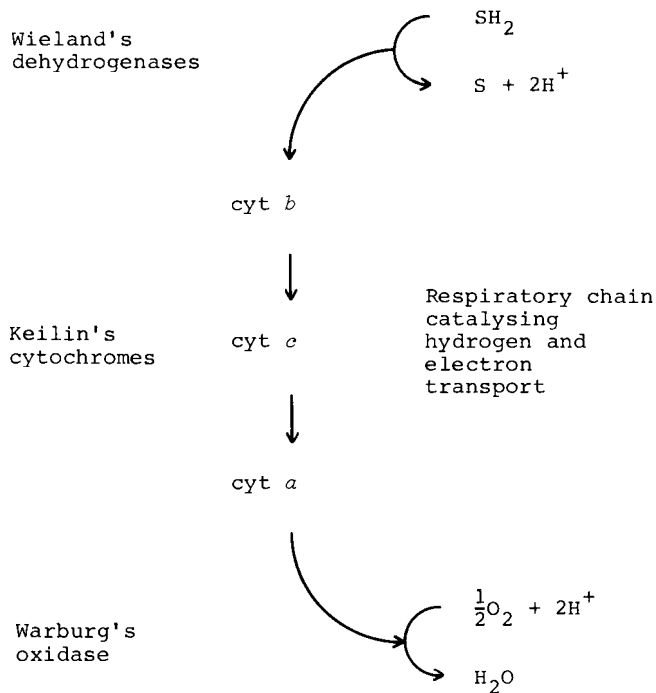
Wieland's dehydrogenases

$SH_2$

$S + 2H^+$

cyt $b$

Keilin's cytochromes

cyt $c$

Respiratory chain catalysing hydrogen and electron transport

cyt $a$

Warburg's oxidase

$\frac{1}{2}O_2 + 2H^+$

$H_2O$